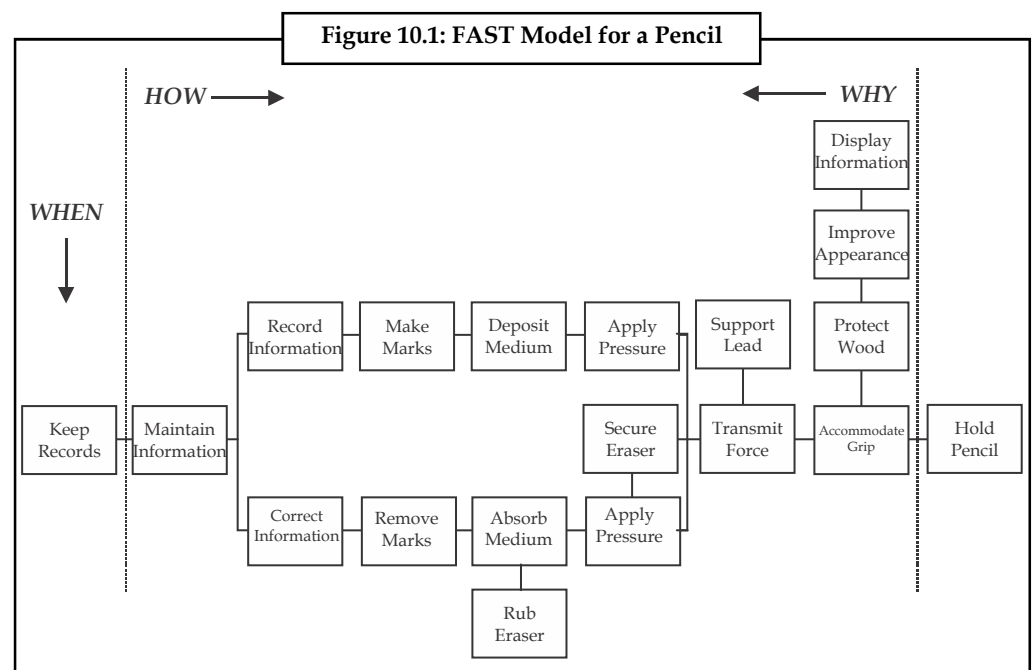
Figure 10.1: FAST Model for a Pencil

HOW

WHY

WHEN

Display Information

Improve Appearance

Record Information

Make Marks

Deposit Medium

Apply Pressure

Support Lead

Protect Wood

Keep Records

Maintain Information

Secure Eraser

Transmit Force

Accommodate Grip

Hold Pencil

Correct Information

Remove Marks

Absorb Medium

Apply Pressure

Rub Eraser